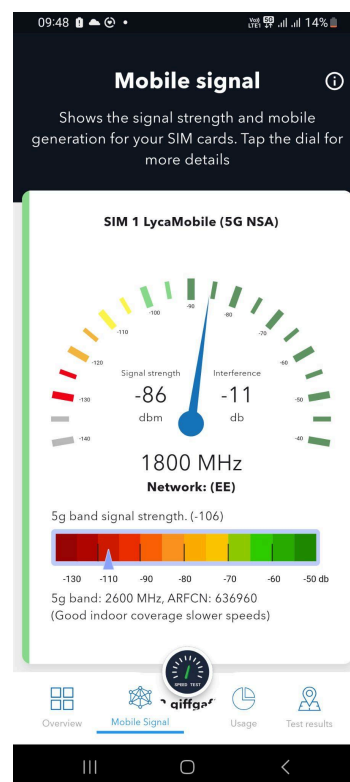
09:48 • Vo) 5G LTE1 .ıl .ıl 14%

Mobile signal

Shows the signal strength and mobile generation for your SIM cards. Tap the dial for more details

SIM 1 LycaMobile (5G NSA)

-140 -130 -120 -110 -100 -90 -80 -70 -60 -50 -40

Signal strength
-86
dbm

Interference
-11
db

1800 MHz
Network: (EE)

5g band signal strength. (-106)

-130 -110 -90 -80 -70 -60 -50 db

5g band: 2600 MHz, ARFCN: 636960
(Good indoor coverage slower speeds)

SPEED TEST

giffgaf

Overview Mobile Signal Usage Test results